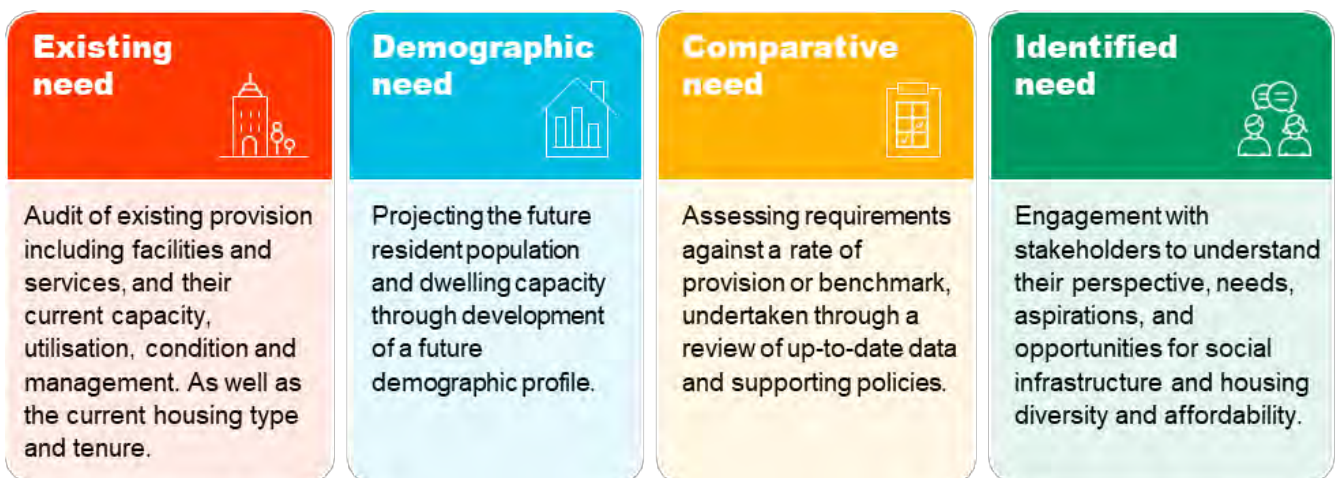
Existing need

Audit of existing provision including facilities and services, and their current capacity, utilisation, condition and management. As well as the current housing type and tenure.

Demographic need

Projecting the future resident population and dwelling capacity through development of a future demographic profile.

Comparative need

Assessing requirements against a rate of provision or benchmark, undertaken through a review of up-to-date data and supporting policies.

Identified need

Engagement with stakeholders to understand their perspective, needs, aspirations, and opportunities for social infrastructure and housing diversity and affordability.